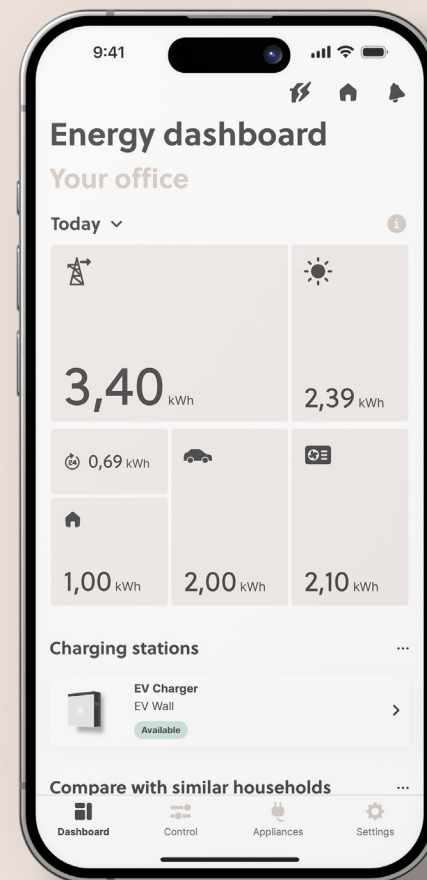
9:41

Energy dashboard

Your office

Today

3,40 kWh

2,39 kWh

0,69 kWh

1,00 kWh

2,00 kWh

2,10 kWh

Charging stations ...

EV Charger
EV Wall
Available

Compare with similar households ...

Dashboard Control Appliances Settings